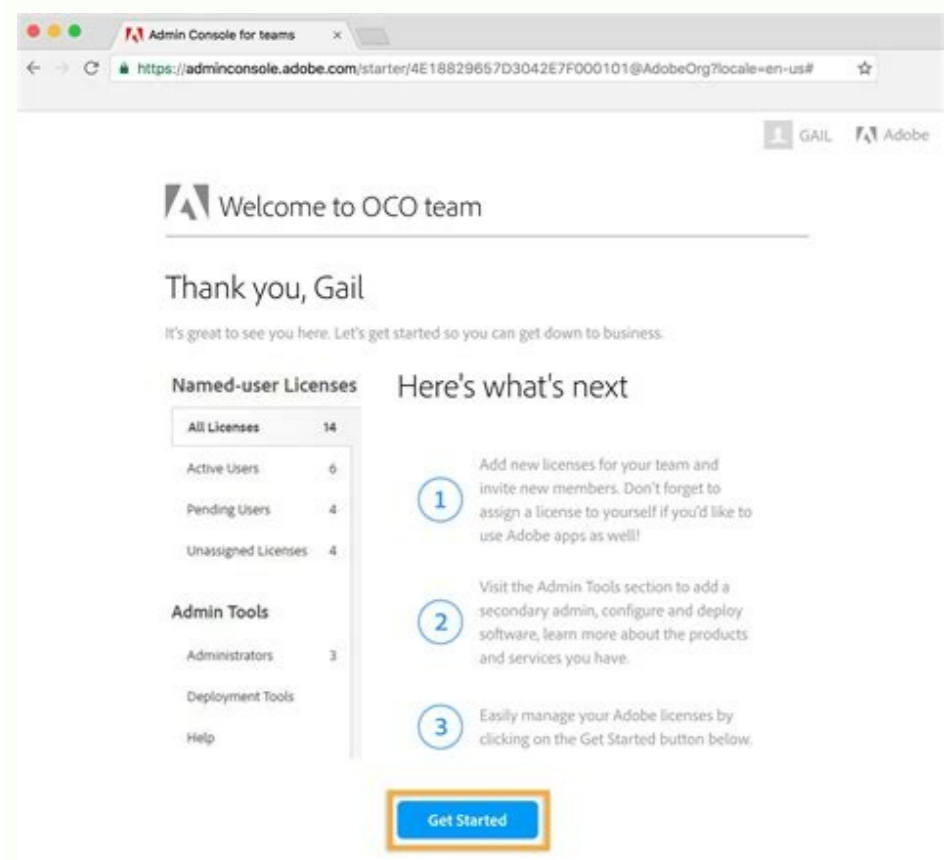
Admin Console for teams ×

https://adminconsole.adobe.com/starter/4E18829657D3042E7F000101@AdobeOrg?locale=en-us#

GAIL Adobe

Welcome to OCO team

Thank you, Gail

It's great to see you here. Let's get started so you can get down to business.

Named-user Licenses

| All Licenses | 14 |
|---|---|
| Active Users | 6 |
| Pending Users | 4 |
| Unassigned Licenses | 4 |

Admin Tools

| Administrators | 3 |
|---|---|
| Deployment Tools | |
| Help | |

Here's what's next

1 Add new licenses for your team and invite new members. Don't forget to assign a license to yourself if you'd like to use Adobe apps as well!

2 Visit the Admin Tools section to add a secondary admin, configure and deploy software, learn more about the products and services you have.

3 Easily manage your Adobe licenses by clicking on the Get Started button below.

Get Started